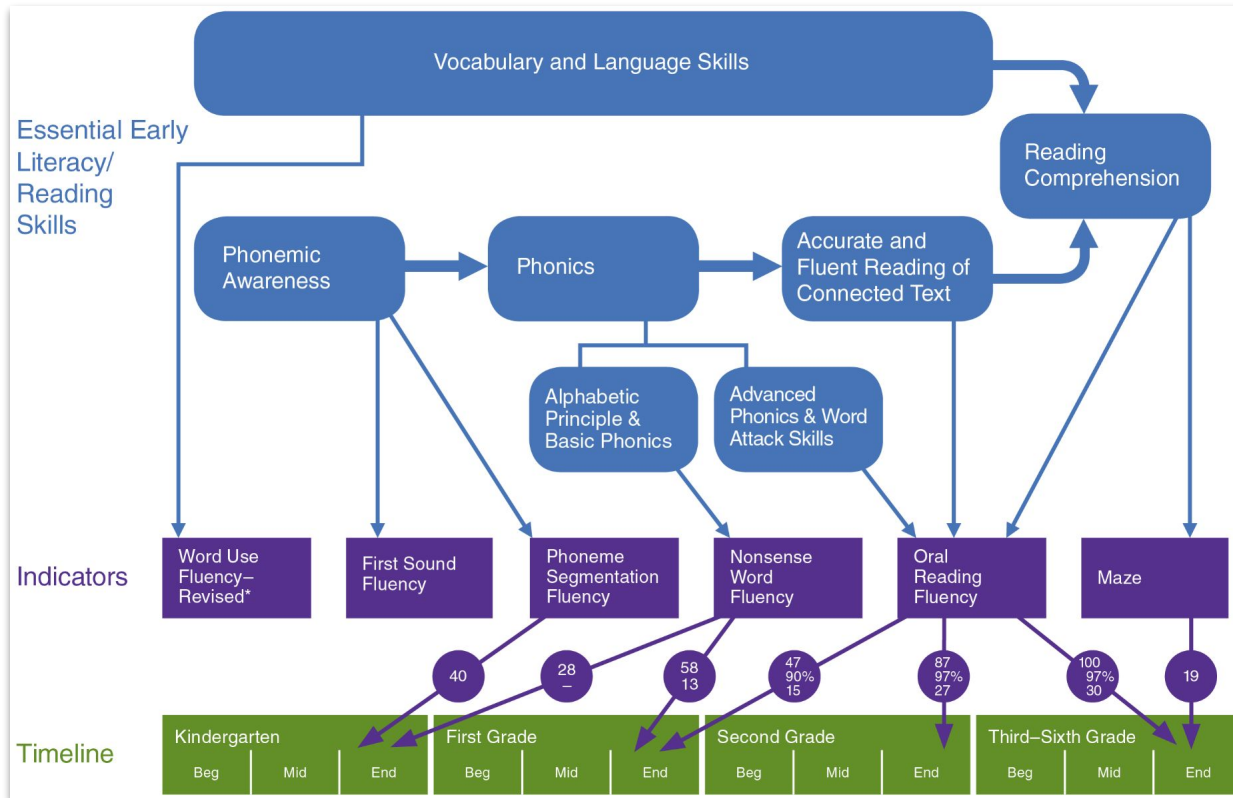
Vocabulary and Language Skills

Essential Early Literacy/ Reading Skills

Reading Comprehension

Phonemic Awareness

Phonics

Accurate and Fluent Reading of Connected Text

Alphabetic Principle & Basic Phonics

Advanced Phonics & Word Attack Skills

Indicators

Word Use Fluency–Revised*

First Sound Fluency

Phoneme Segmentation Fluency

Nonsense Word Fluency

Oral Reading Fluency

Maze

40

28
–

58
13

47
90%
15

87
97%
27

100
97%
30

19

Timeline

| Kindergarten | | | First Grade | | | Second Grade | | | Third–Sixth Grade | | |
|---|---|---|---|---|---|---|---|---|---|---|---|
| Beg | Mid | End | Beg | Mid | End | Beg | Mid | End | Beg | Mid | End |